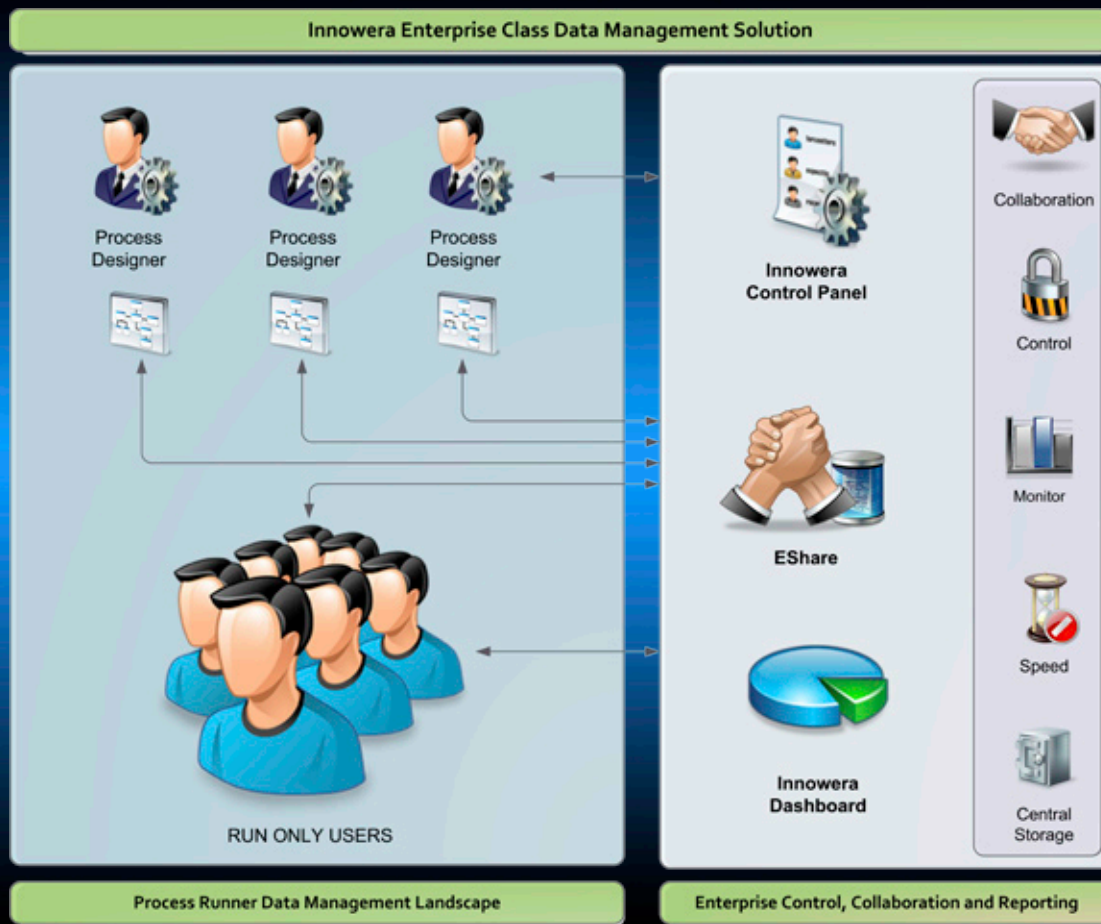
Innowera Enterprise Class Data Management Solution

Process Designer

Process Designer

Process Designer

RUN ONLY USERS

Innowera Control Panel

EShare

Innowera Dashboard

Collaboration

Control

Monitor

Speed

Central Storage

Process Runner Data Management Landscape

Enterprise Control, Collaboration and Reporting